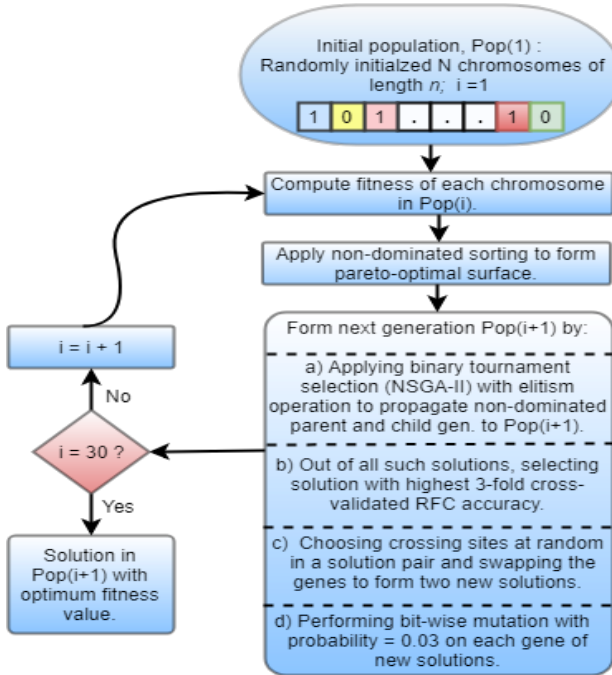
Initial population, Pop(1) : Randomly initialzed N chromosomes of length *n*; i =1

| 1 | 0 | 1 | . | . | . | 1 | 0 |
|---|---|---|---|---|---|---|---|

Compute fitness of each chromosome in Pop(i).

Apply non-dominated sorting to form pareto-optimal surface.

Form next generation Pop(i+1) by:

a) Applying binary tournament selection (NSGA-II) with elitism operation to propagate non-dominated parent and child gen. to Pop(i+1).

b) Out of all such solutions, selecting solution with highest 3-fold cross-validated RFC accuracy.

c) Choosing crossing sites at random in a solution pair and swapping the genes to form two new solutions.

d) Performing bit-wise mutation with probability = 0.03 on each gene of new solutions.

i = i + 1

No

i = 30 ?

Yes

Solution in Pop(i+1) with optimum fitness value.